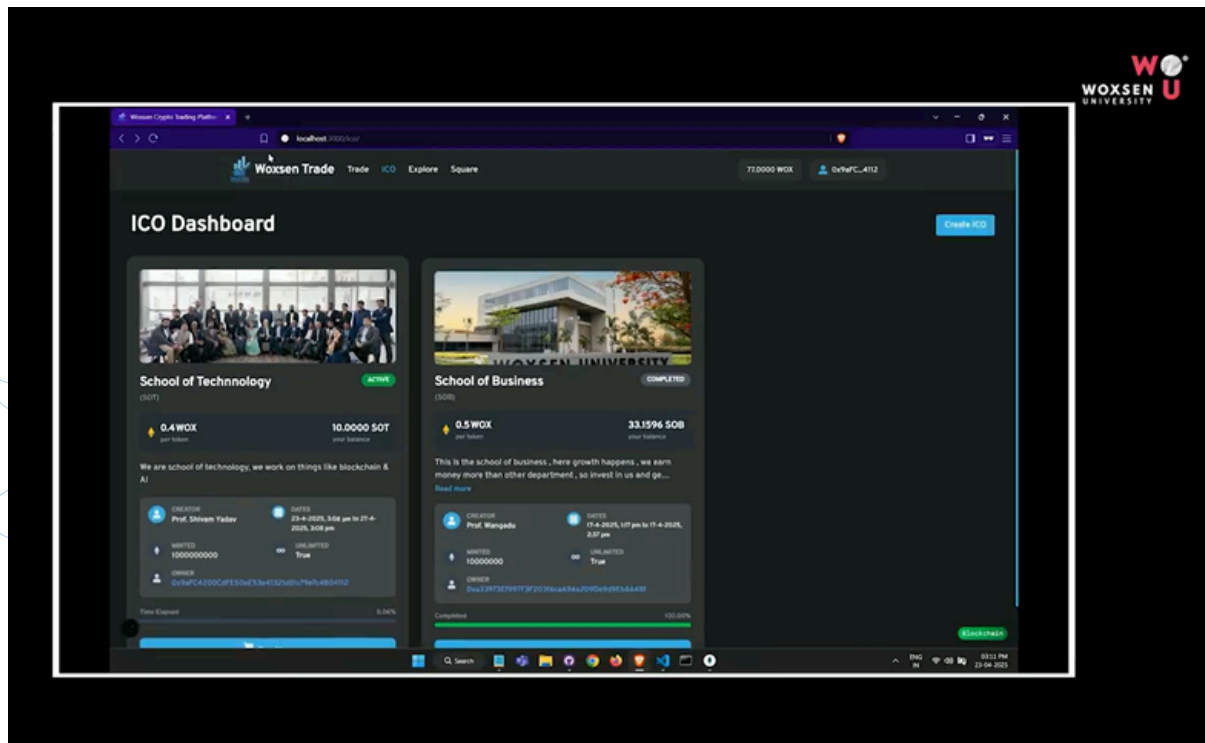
WOXSEN UNIVERSITY

Woxsen Crypto Trading Platfor

localhost:3000/ico/

Woxsen Trade Trade ICO Explore Square

77.0000 WOX

0x9aFC...4112

ICO Dashboard

Create ICO

School of Technnology

ACTIVE

(SOT)

0.4 WOX
per token

10.0000 SOT
your balance

We are school of technology, we work on things like blockchain & AI

CREATOR
Prof. Shivam Yadav

DATES
23-4-2025, 3:04 pm to 27-4-2025, 3:08 pm

MINTED
1000000000

UNLIMITED
True

OWNER
0x9aFC4200CdFE50eE53e41325d0c7fe0b4B54112

Time Elapsed

5.06%

School of Business

COMPLETED

(SOB)

0.5 WOX
per token

33.1596 SOB
your balance

This is the school of business , here growth happens , we earn money more than other department , so invest in us and ge...

Read more

CREATOR
Prof. Wangadu

DATES
17-4-2025, 1:17 pm to 17-4-2025, 2:37 pm

MINTED
10000000

UNLIMITED
True

OWNER
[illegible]

Completed

100.00%

Blockchain

Search

ENG IN

03:11 PM
23-04-2025